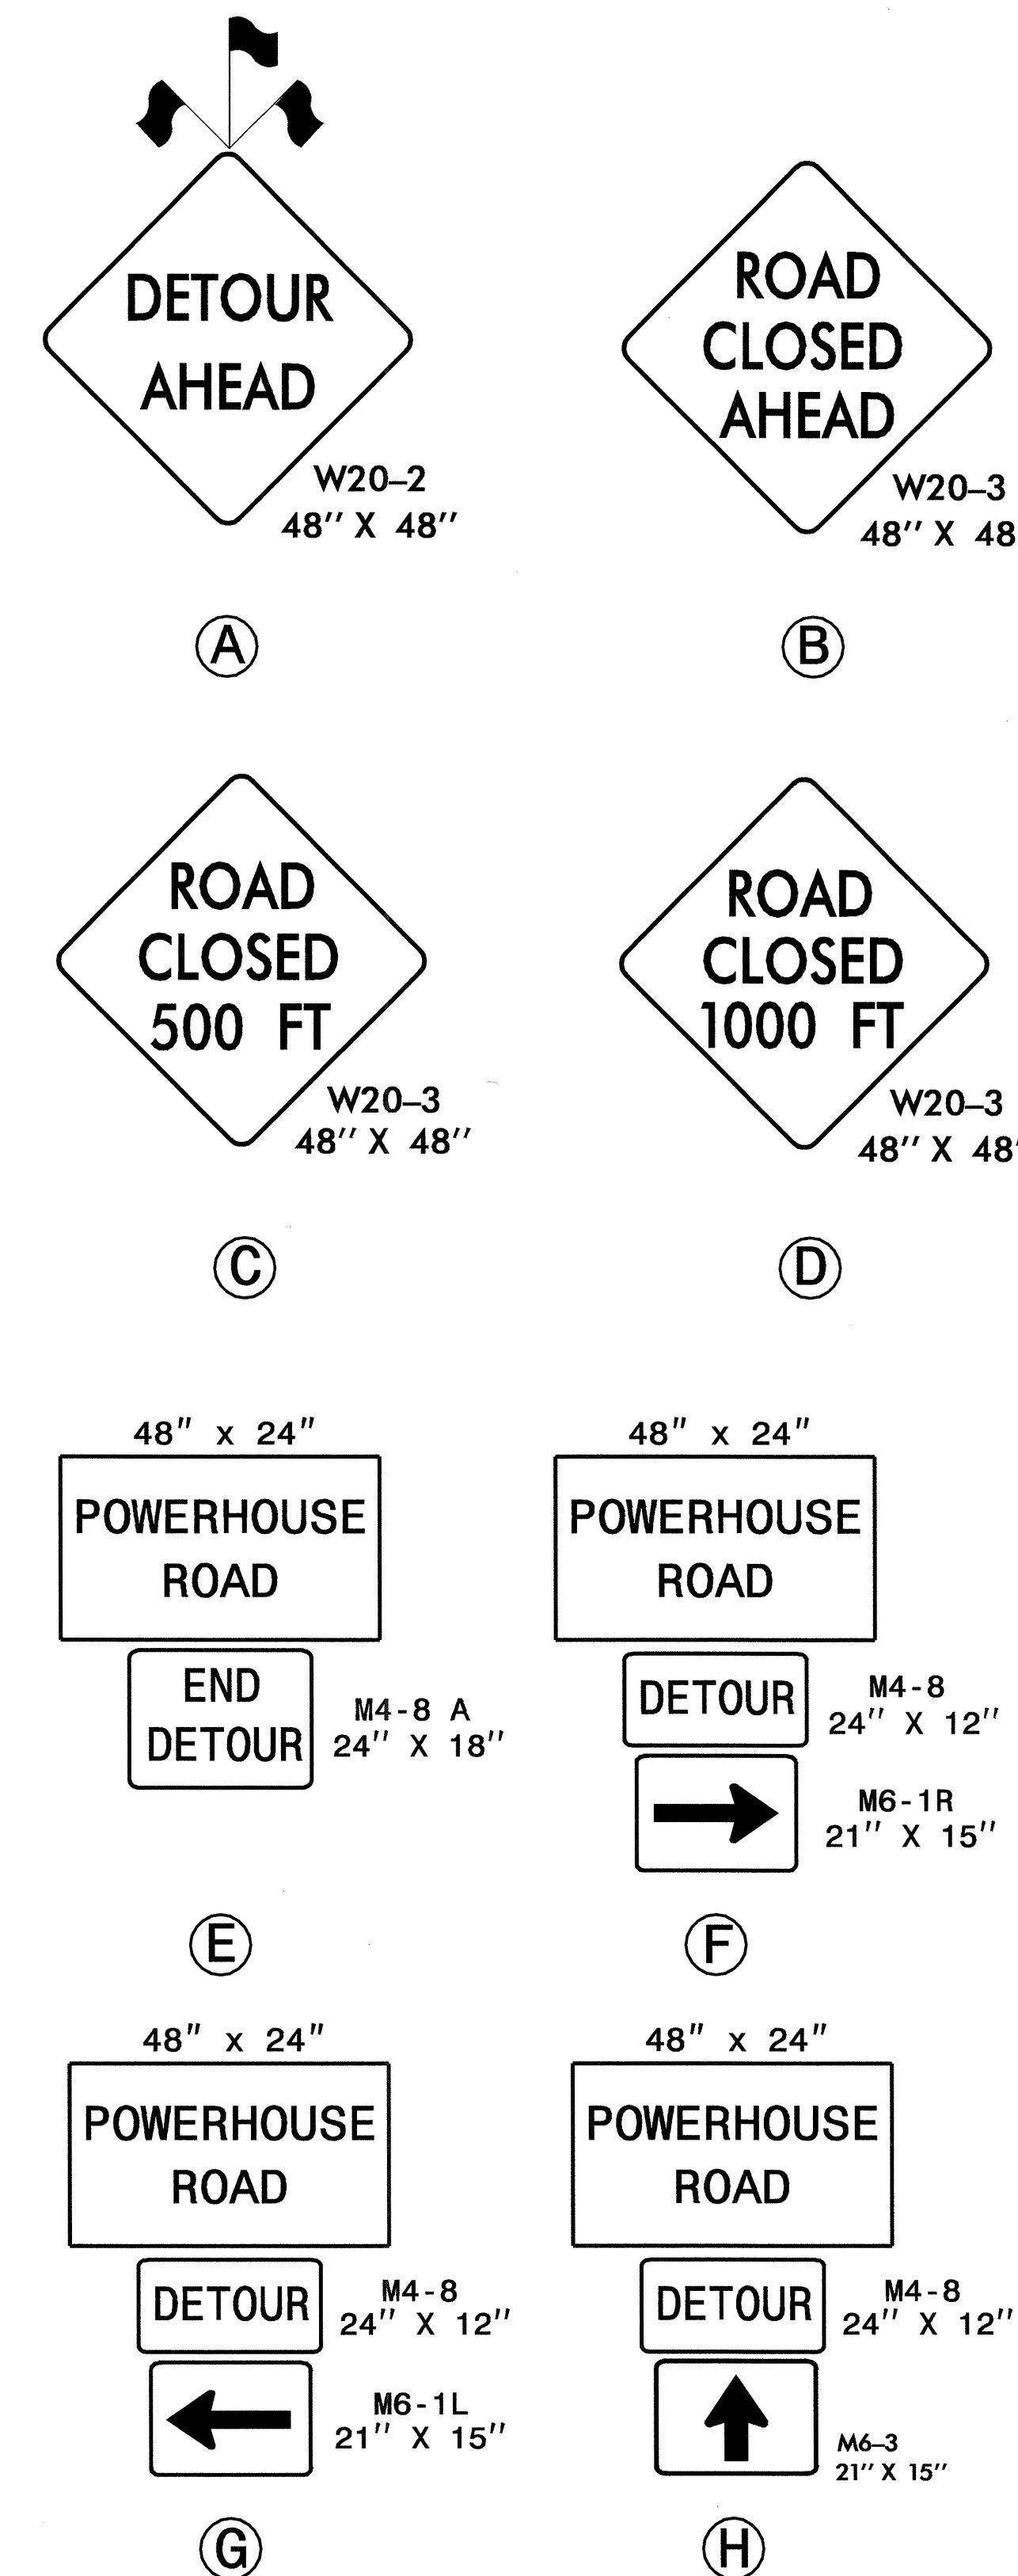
DETOUR AHEAD
W20–2
48″ X 48″

A

ROAD CLOSED AHEAD
W20–3
48″ X 48

B

ROAD CLOSED 500 FT
W20–3
48″ X 48″

C

ROAD CLOSED 1000 FT
W20–3
48″ X 48

D

48″ x 24″
POWERHOUSE ROAD
END DETOUR
M4-8 A
24″ X 18″

E

48″ x 24″
POWERHOUSE ROAD
DETOUR
M4-8
24″ X 12″
M6-1R
21″ X 15″

F

48″ x 24″
POWERHOUSE ROAD
DETOUR
M4-8
24″ X 12″
M6-1L
21″ X 15″

G

48″ x 24″
POWERHOUSE ROAD
DETOUR
M4-8
24″ X 12″
M6–3
21″ X 15″

H